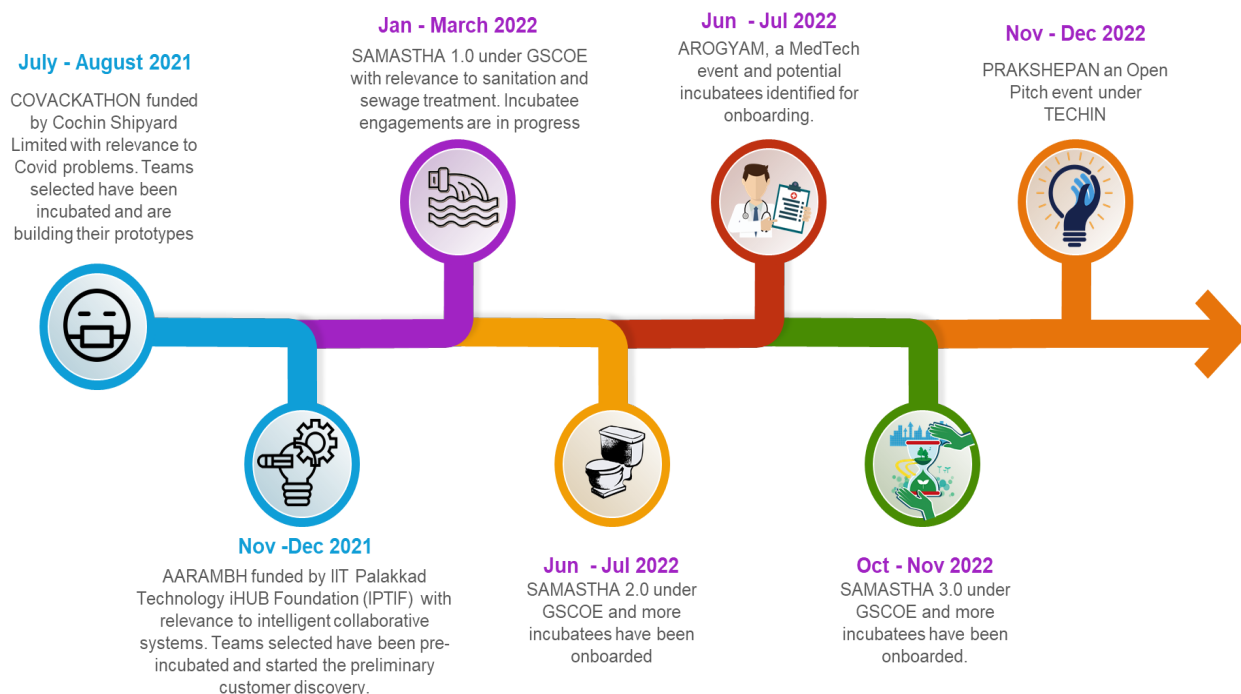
July - August 2021

COVACKATHON funded by Cochin Shipyard Limited with relevance to Covid problems. Teams selected have been incubated and are building their prototypes

Nov -Dec 2021

AARAMBH funded by IIT Palakkad Technology iHUB Foundation (IPTIF) with relevance to intelligent collaborative systems. Teams selected have been pre-incubated and started the preliminary customer discovery.

Jan - March 2022

SAMASTHA 1.0 under GSCOE with relevance to sanitation and sewage treatment. Incubatee engagements are in progress

Jun - Jul 2022

SAMASTHA 2.0 under GSCOE and more incubatees have been onboarded

Jun - Jul 2022

AROGYAM, a MedTech event and potential incubatees identified for onboarding.

Oct - Nov 2022

SAMASTHA 3.0 under GSCOE and more incubatees have been onboarded.

Nov - Dec 2022

PRAKSHEPAN an Open Pitch event under TECHIN